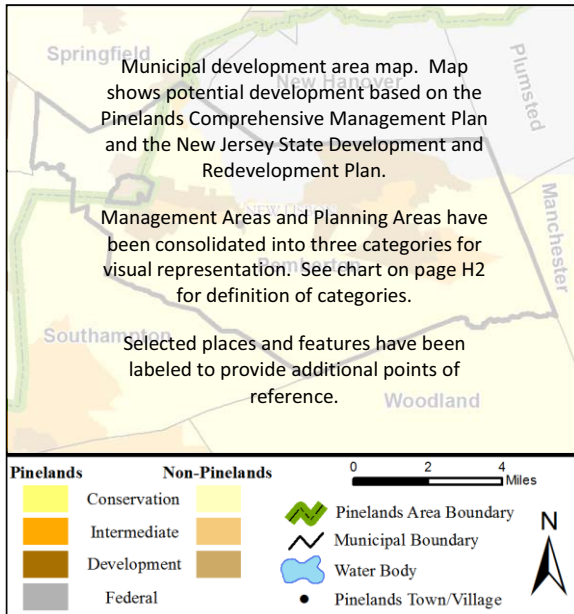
Springfield

New Hanover

Plumsted

Manchester

Pemberton

Southampton

Woodland

Municipal development area map. Map shows potential development based on the Pinelands Comprehensive Management Plan and the New Jersey State Development and Redevelopment Plan.

Management Areas and Planning Areas have been consolidated into three categories for visual representation. See chart on page H2 for definition of categories.

Selected places and features have been labeled to provide additional points of reference.

Pinelands

Non-Pinelands

Conservation

Intermediate

Development

Federal

0 2 4 Miles

Pinelands Area Boundary

Municipal Boundary

Water Body

Pinelands Town/Village

N